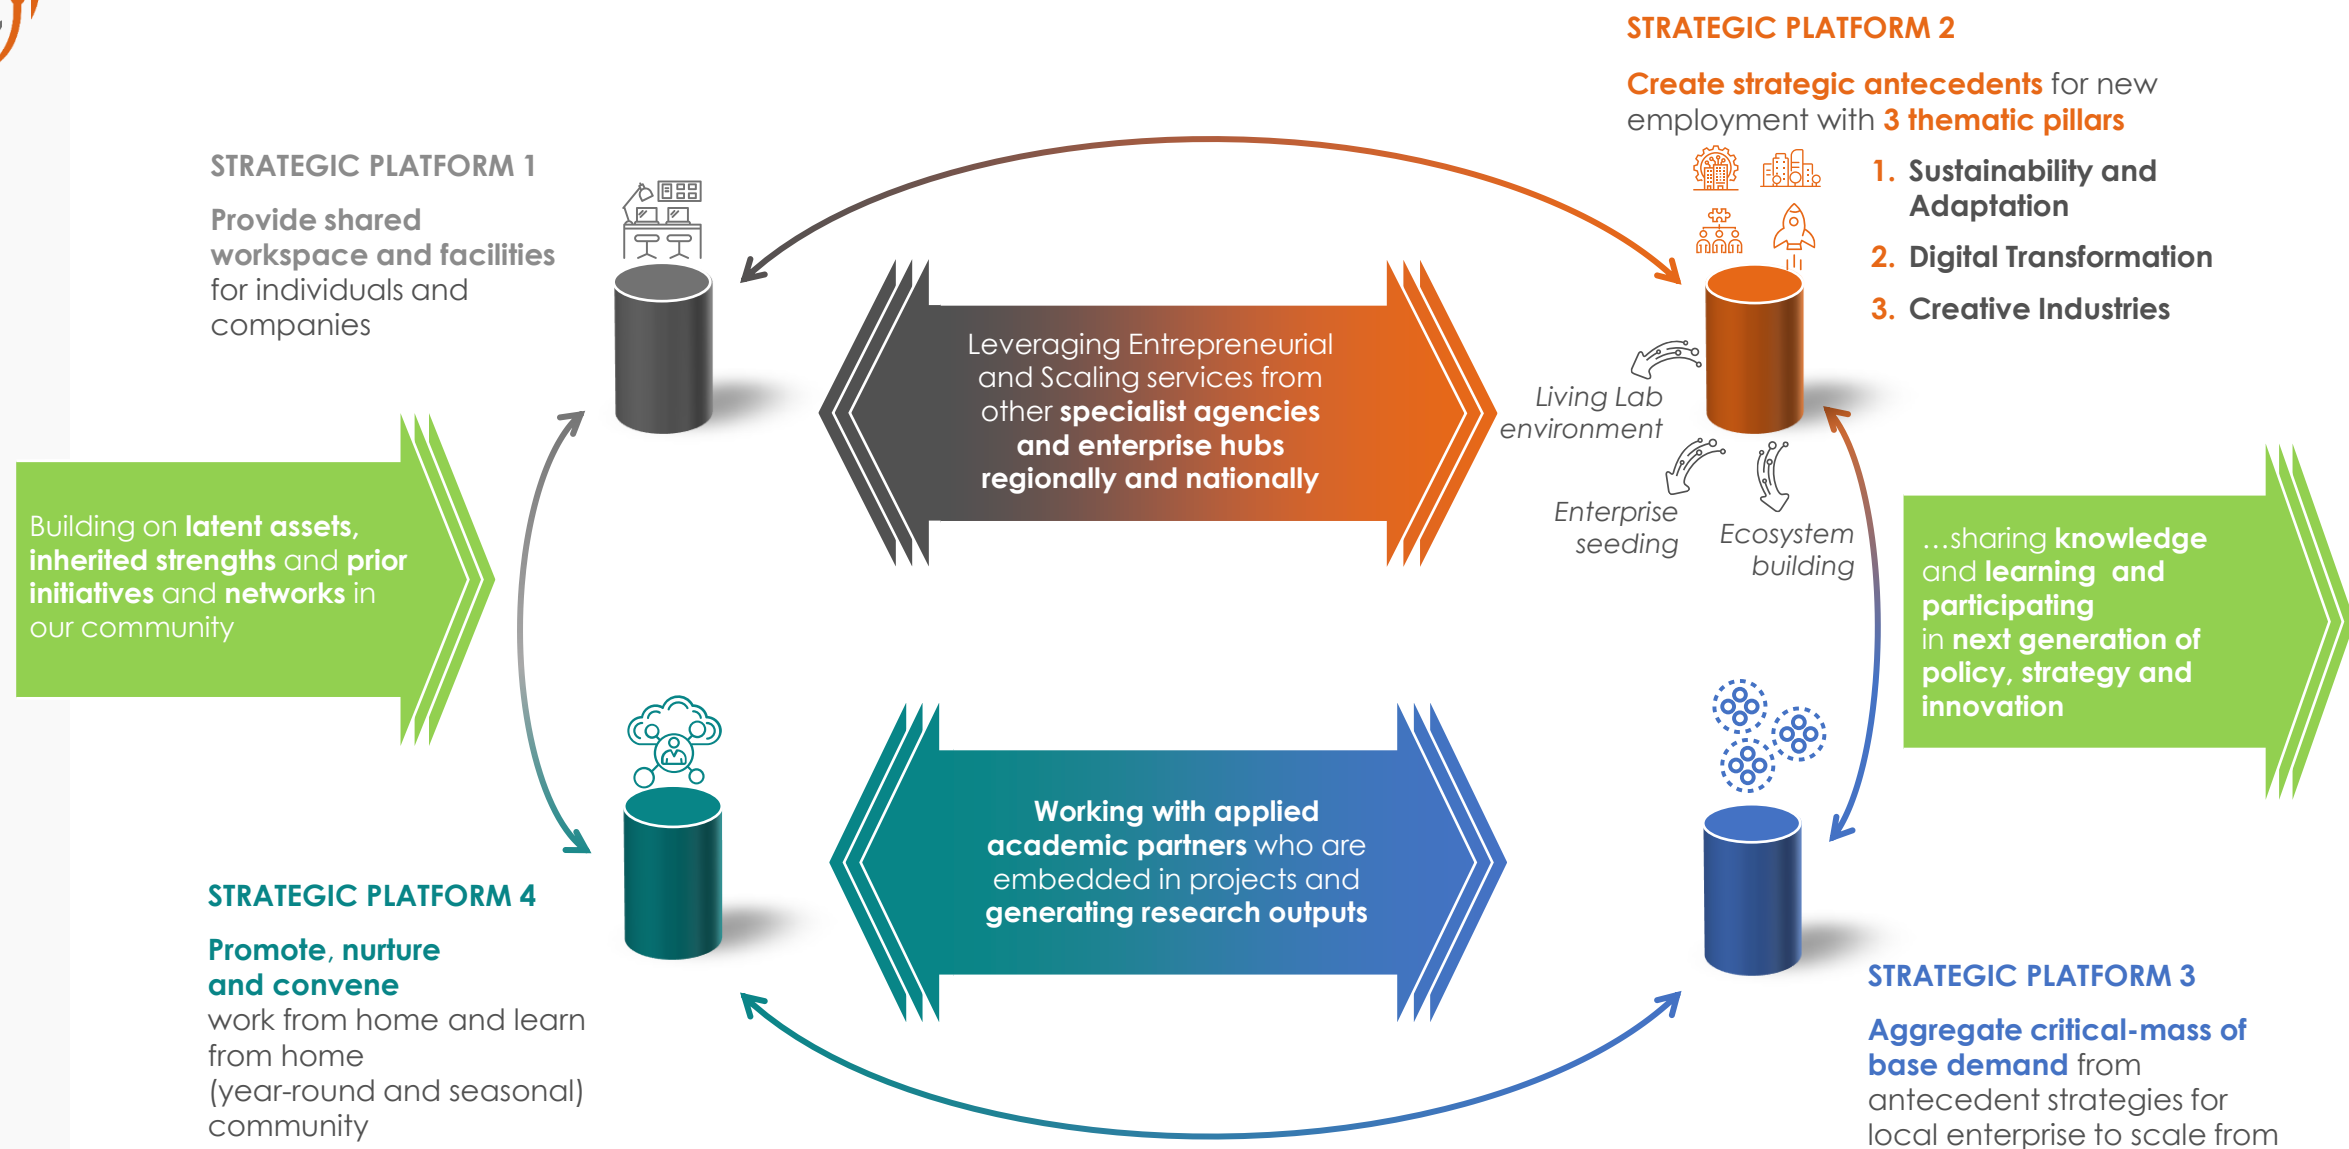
STRATEGIC PLATFORM 1

Provide shared workspace and facilities for individuals and companies

STRATEGIC PLATFORM 2

Create strategic antecedents for new employment with 3 thematic pillars

1. Sustainability and Adaptation

2. Digital Transformation

3. Creative Industries

Leveraging Entrepreneurial and Scaling services from other specialist agencies and enterprise hubs regionally and nationally

Living Lab environment

Enterprise seeding

Ecosystem building

Building on latent assets, inherited strengths and prior initiatives and networks in our community

...sharing knowledge and learning and participating in next generation of policy, strategy and innovation

Working with applied academic partners who are embedded in projects and generating research outputs

STRATEGIC PLATFORM 4

Promote, nurture and convene work from home and learn from home (year-round and seasonal) community

STRATEGIC PLATFORM 3

Aggregate critical-mass of base demand from antecedent strategies for local enterprise to scale from